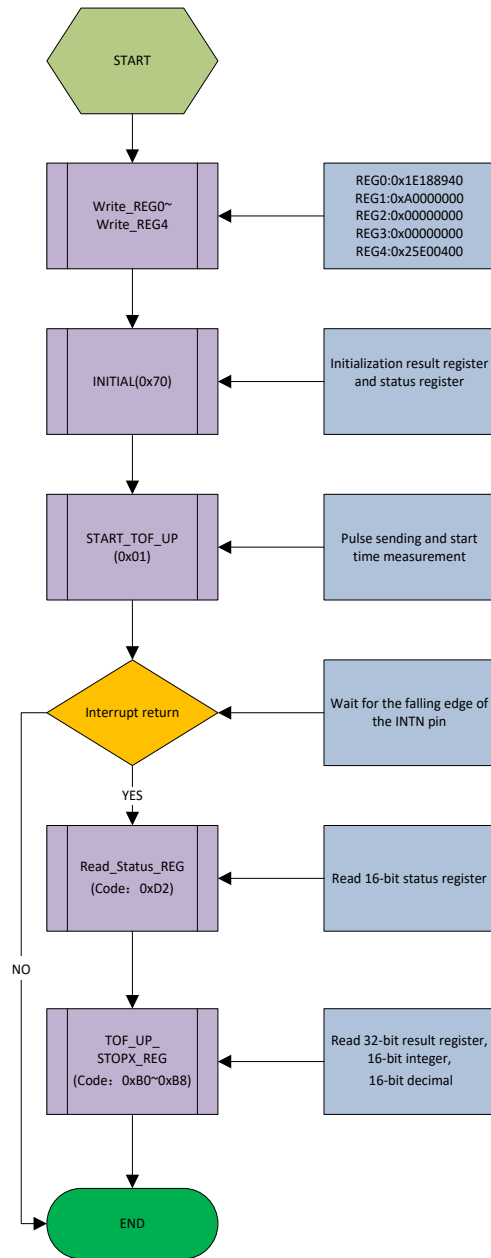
START

Write_REG0~
Write_REG4

REG0:0x1E188940
REG1:0xA0000000
REG2:0x00000000
REG3:0x00000000
REG4:0x25E00400

INITIAL(0x70)

Initialization result register and status register

START_TOF_UP
(0x01)

Pulse sending and start time measurement

Interrupt return

Wait for the falling edge of the INTN pin

YES

Read_Status_REG
(Code：0xD2)

Read 16-bit status register

NO

TOF_UP_
STOPX_REG
(Code：0xB0~0xB8)

Read 32-bit result register,
16-bit integer,
16-bit decimal

END